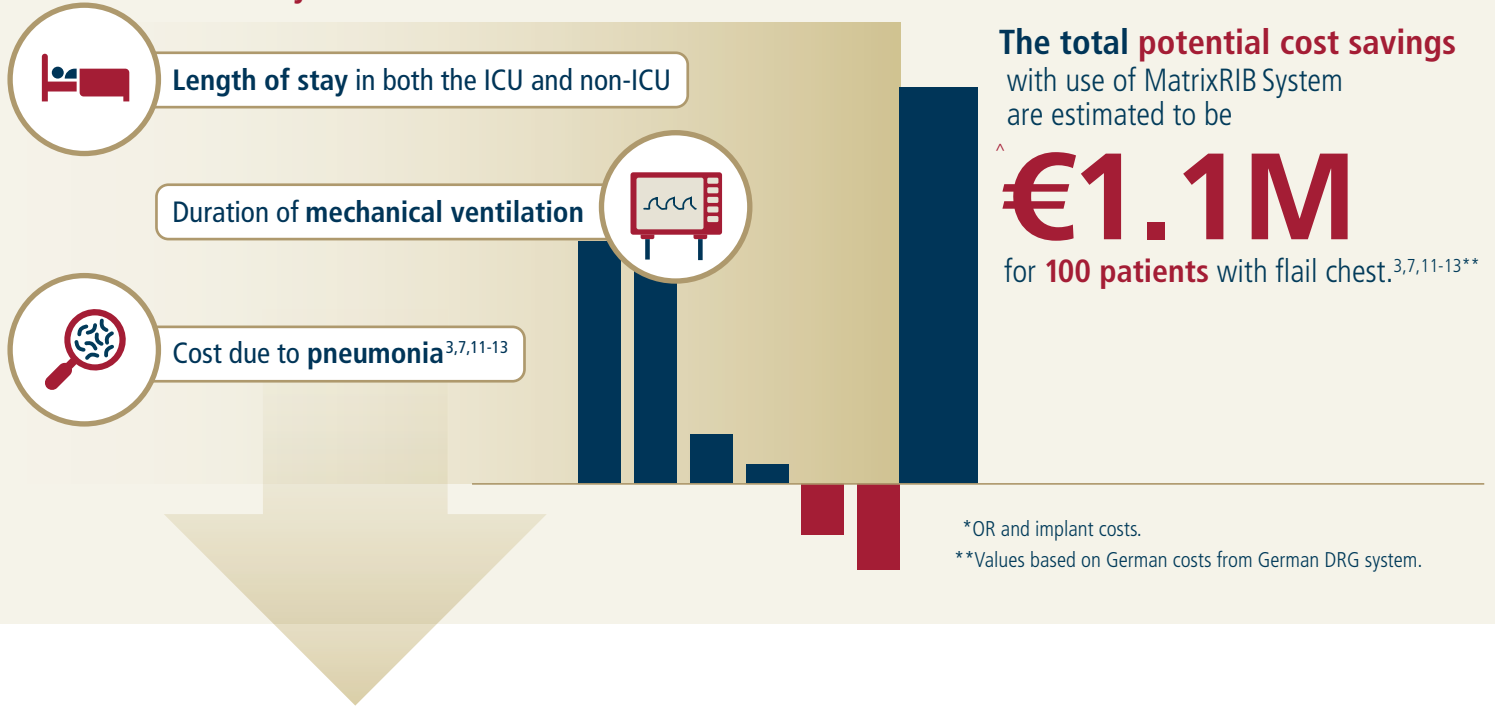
**Length of stay** in both the ICU and non-ICU

Duration of **mechanical ventilation**

Cost due to **pneumonia**$^{3,7,11-13}$

**The total potential cost savings** with use of MatrixRIB System are estimated to be

^

**€1.1M**

for **100 patients** with flail chest.$^{3,7,11-13**}$

*OR and implant costs.

**Values based on German costs from German DRG system.